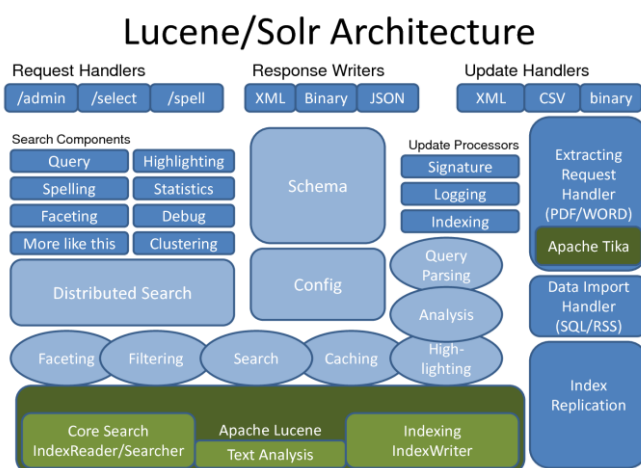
Lucene/Solr Architecture

Request Handlers
/admin
/select
/spell

Response Writers
XML
Binary
JSON

Update Handlers
XML
CSV
binary

Search Components
Query
Highlighting
Spelling
Statistics
Faceting
Debug
More like this
Clustering

Schema

Update Processors
Signature
Logging
Indexing

Extracting Request Handler (PDF/WORD)
Apache Tika

Distributed Search

Config

Query Parsing

Analysis

Data Import Handler (SQL/RSS)

Faceting
Filtering
Search
Caching
High-lighting

Index Replication

Core Search IndexReader/Searcher
Apache Lucene
Text Analysis
Indexing IndexWriter